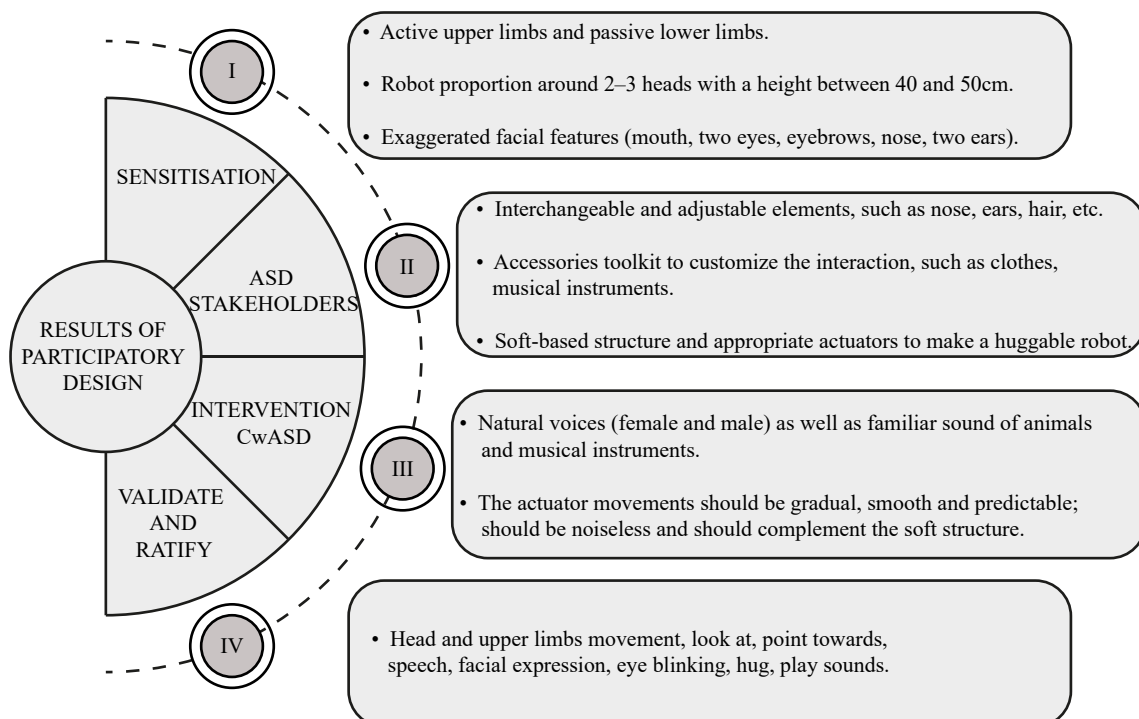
RESULTS OF PARTICIPATORY DESIGN

SENSITISATION

ASD STAKEHOLDERS

INTERVENTION CwASD

VALIDATE AND RATIFY

I

• Active upper limbs and passive lower limbs.

• Robot proportion around 2–3 heads with a height between 40 and 50cm.

• Exaggerated facial features (mouth, two eyes, eyebrows, nose, two ears).

II

• Interchangeable and adjustable elements, such as nose, ears, hair, etc.

• Accessories toolkit to customize the interaction, such as clothes, musical instruments.

• Soft-based structure and appropriate actuators to make a huggable robot.

III

• Natural voices (female and male) as well as familiar sound of animals and musical instruments.

• The actuator movements should be gradual, smooth and predictable; should be noiseless and should complement the soft structure.

IV

• Head and upper limbs movement, look at, point towards, speech, facial expression, eye blinking, hug, play sounds.